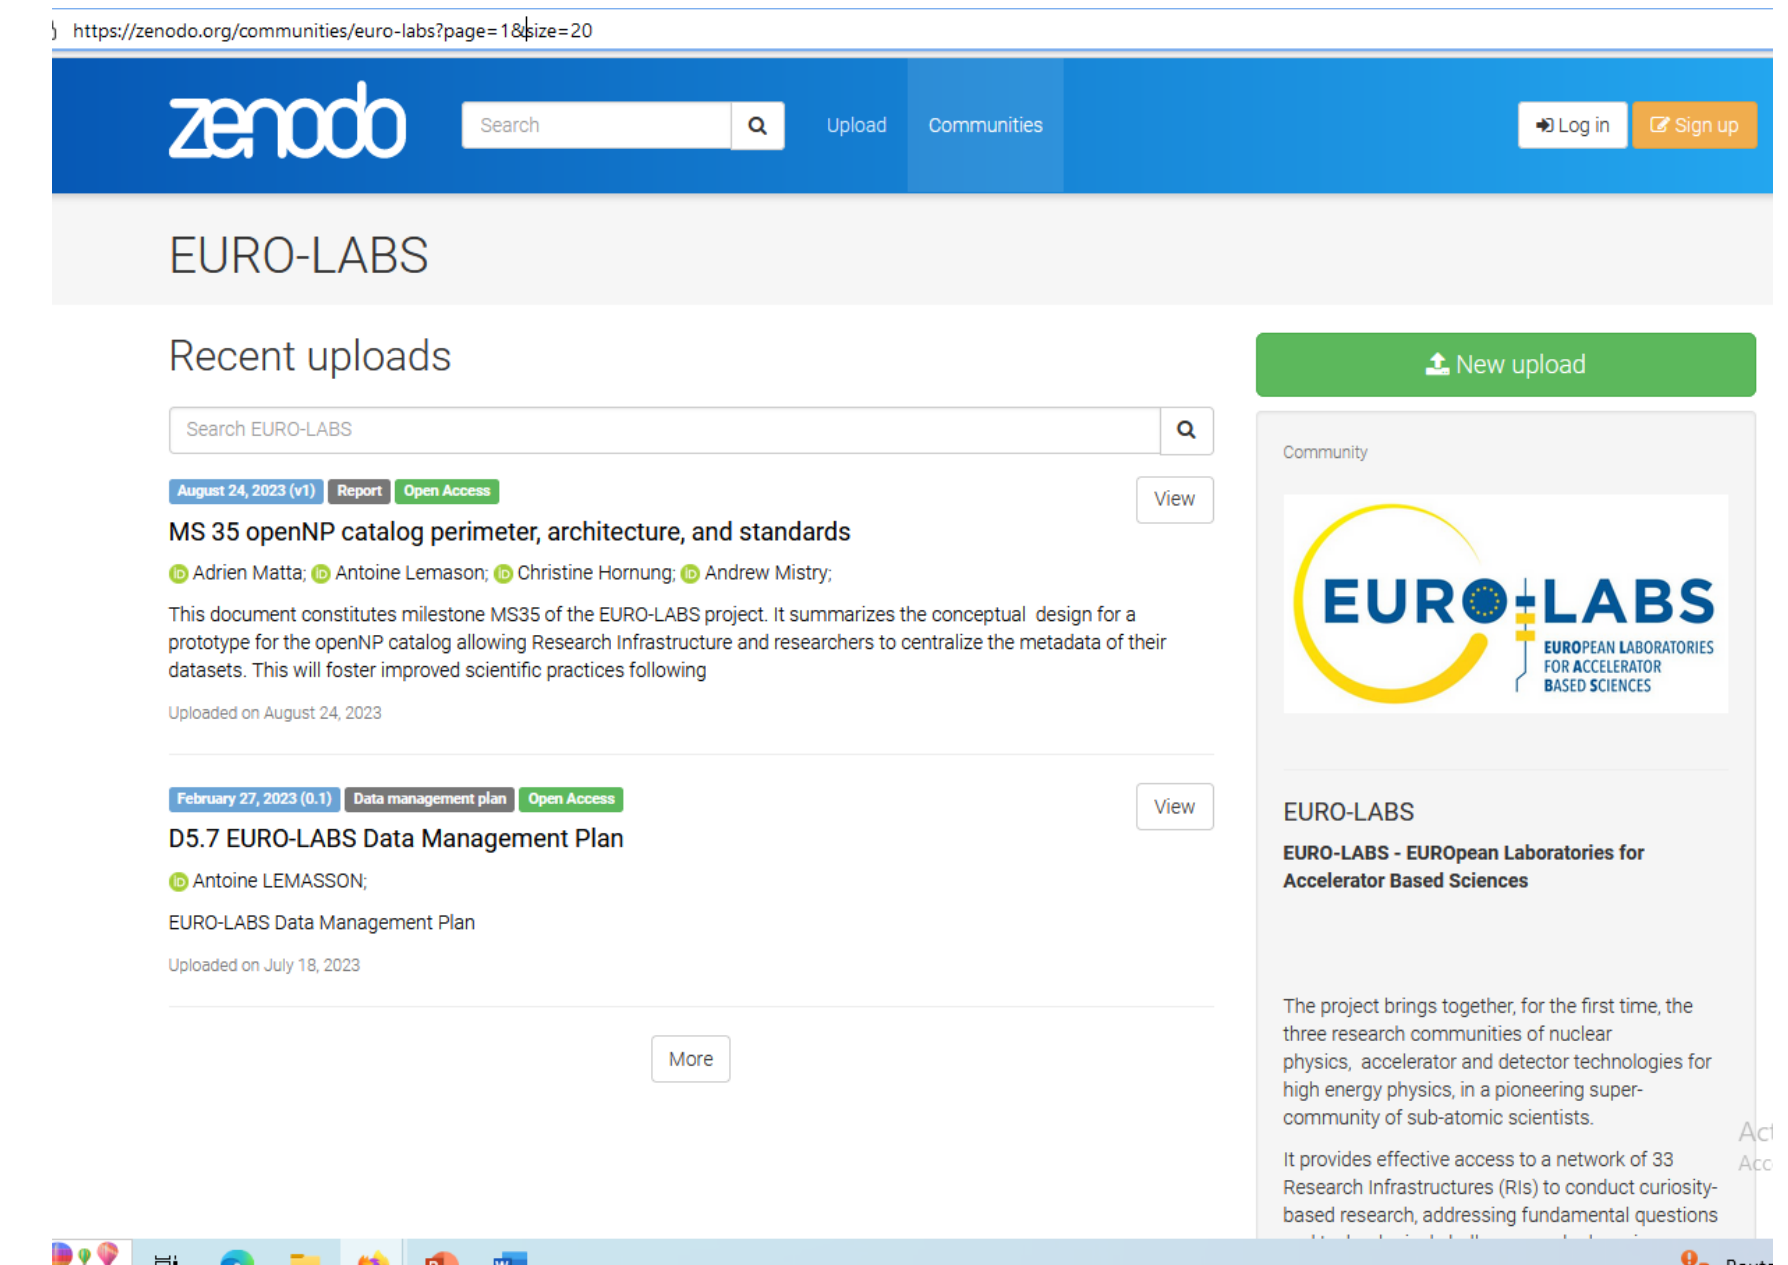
https://zenodo.org/communities/euro-labs?page=1&size=20

zenodo

Search

Upload

Communities

Log in

Sign up

EURO-LABS

Recent uploads

Search EURO-LABS

August 24, 2023 (v1) Report Open Access

View

MS 35 openNP catalog perimeter, architecture, and standards

Adrien Matta; Antoine Lemason; Christine Hornung; Andrew Mistry;

This document constitutes milestone MS35 of the EURO-LABS project. It summarizes the conceptual design for a prototype for the openNP catalog allowing Research Infrastructure and researchers to centralize the metadata of their datasets. This will foster improved scientific practices following

Uploaded on August 24, 2023

February 27, 2023 (0.1) Data management plan Open Access

View

D5.7 EURO-LABS Data Management Plan

Antoine LEMASSON;

EURO-LABS Data Management Plan

Uploaded on July 18, 2023

More

New upload

Community

EURO-LABS EUROPEAN LABORATORIES FOR ACCELERATOR BASED SCIENCES

EURO-LABS

EURO-LABS - EUROpean Laboratories for Accelerator Based Sciences

The project brings together, for the first time, the three research communities of nuclear physics, accelerator and detector technologies for high energy physics, in a pioneering super-community of sub-atomic scientists.

It provides effective access to a network of 33 Research Infrastructures (RIs) to conduct curiosity-based research, addressing fundamental questions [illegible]

Act
Acc